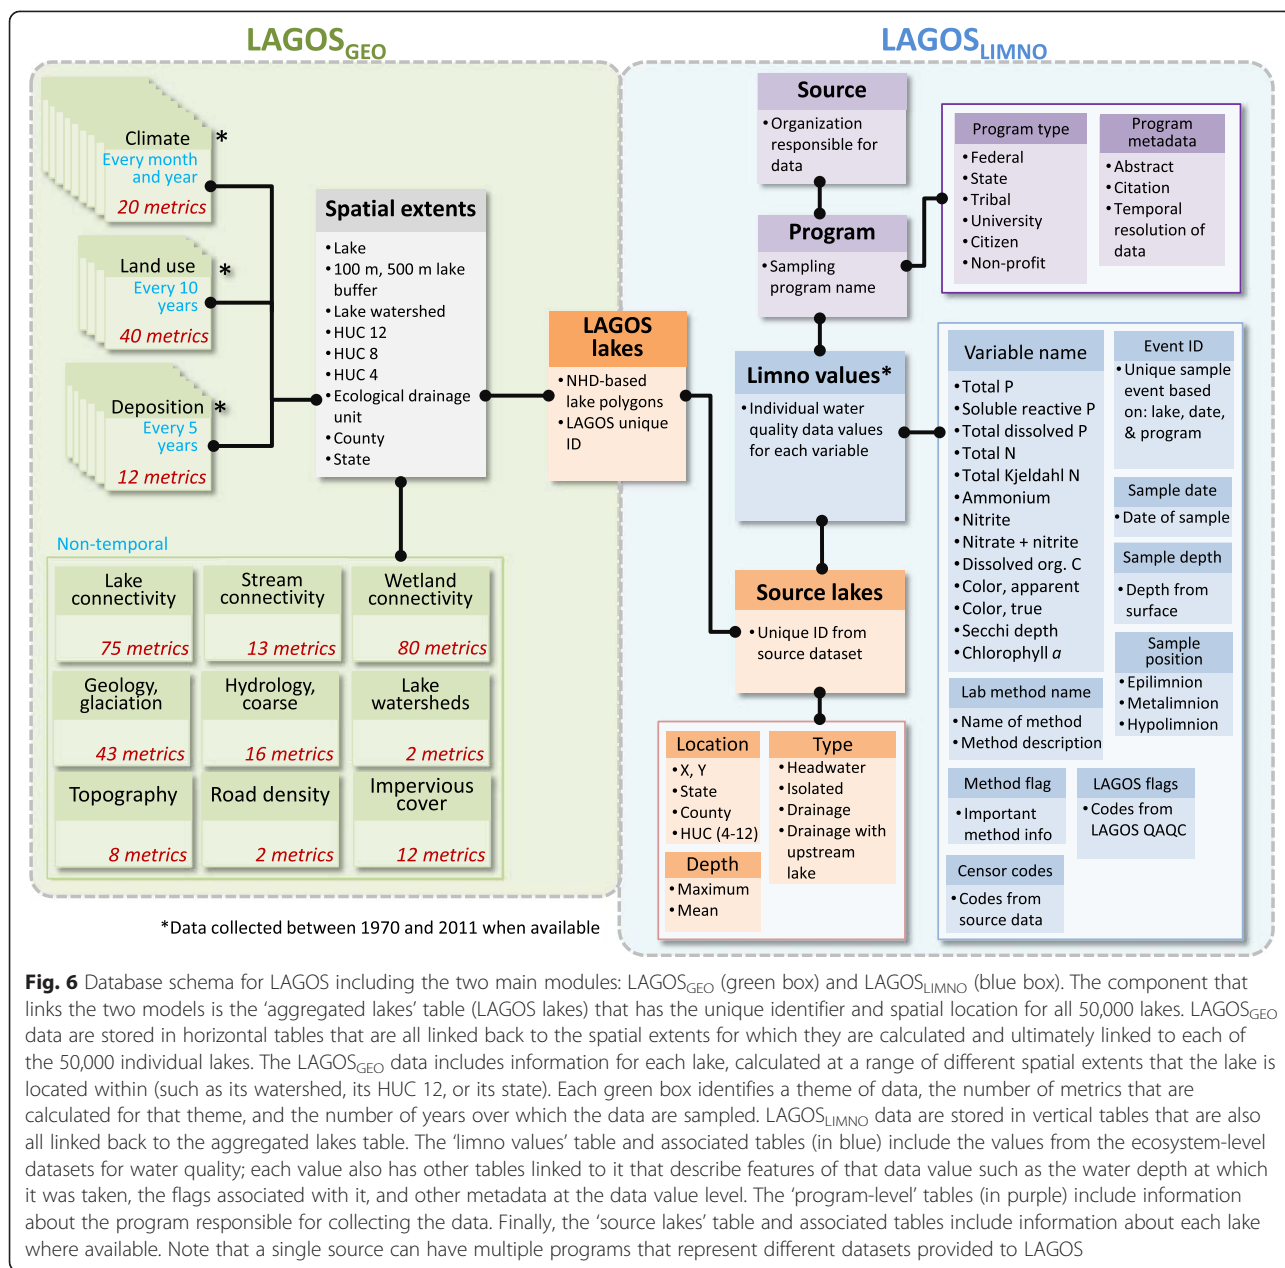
LAGOS$_{GEO}$

LAGOS$_{LIMNO}$

Climate *
Every month and year
20 metrics

Land use *
Every 10 years
40 metrics

Deposition *
Every 5 years
12 metrics

Spatial extents
• Lake
• 100 m, 500 m lake buffer
• Lake watershed
• HUC 12
• HUC 8
• HUC 4
• Ecological drainage unit
• County
• State

LAGOS lakes
• NHD-based lake polygons
• LAGOS unique ID

Non-temporal

Lake connectivity
75 metrics

Stream connectivity
13 metrics

Wetland connectivity
80 metrics

Geology, glaciation
43 metrics

Hydrology, coarse
16 metrics

Lake watersheds
2 metrics

Topography
8 metrics

Road density
2 metrics

Impervious cover
12 metrics

*Data collected between 1970 and 2011 when available

Source
• Organization responsible for data

Program
• Sampling program name

Program type
• Federal
• State
• Tribal
• University
• Citizen
• Non-profit

Program metadata
• Abstract
• Citation
• Temporal resolution of data

Limno values*
• Individual water quality data values for each variable

Variable name
• Total P
• Soluble reactive P
• Total dissolved P
• Total N
• Total Kjeldahl N
• Ammonium
• Nitrite
• Nitrate + nitrite
• Dissolved org. C
• Color, apparent
• Color, true
• Secchi depth
• Chlorophyll $a$

Event ID
• Unique sample event based on: lake, date, & program

Sample date
• Date of sample

Sample depth
• Depth from surface

Sample position
• Epilimnion
• Metalimnion
• Hypolimnion

Lab method name
• Name of method
• Method description

Method flag
• Important method info

LAGOS flags
• Codes from LAGOS QAQC

Censor codes
• Codes from source data

Source lakes
• Unique ID from source dataset

Location
• X, Y
• State
• County
• HUC (4-12)

Type
• Headwater
• Isolated
• Drainage
• Drainage with upstream lake

Depth
• Maximum
• Mean

Fig. 6 Database schema for LAGOS including the two main modules: LAGOS$_{GEO}$ (green box) and LAGOS$_{LIMNO}$ (blue box). The component that links the two models is the 'aggregated lakes' table (LAGOS lakes) that has the unique identifier and spatial location for all 50,000 lakes. LAGOS$_{GEO}$ data are stored in horizontal tables that are all linked back to the spatial extents for which they are calculated and ultimately linked to each of the 50,000 individual lakes. The LAGOS$_{GEO}$ data includes information for each lake, calculated at a range of different spatial extents that the lake is located within (such as its watershed, its HUC 12, or its state). Each green box identifies a theme of data, the number of metrics that are calculated for that theme, and the number of years over which the data are sampled. LAGOS$_{LIMNO}$ data are stored in vertical tables that are also all linked back to the aggregated lakes table. The 'limno values' table and associated tables (in blue) include the values from the ecosystem-level datasets for water quality; each value also has other tables linked to it that describe features of that data value such as the water depth at which it was taken, the flags associated with it, and other metadata at the data value level. The 'program-level' tables (in purple) include information about the program responsible for collecting the data. Finally, the 'source lakes' table and associated tables include information about each lake where available. Note that a single source can have multiple programs that represent different datasets provided to LAGOS